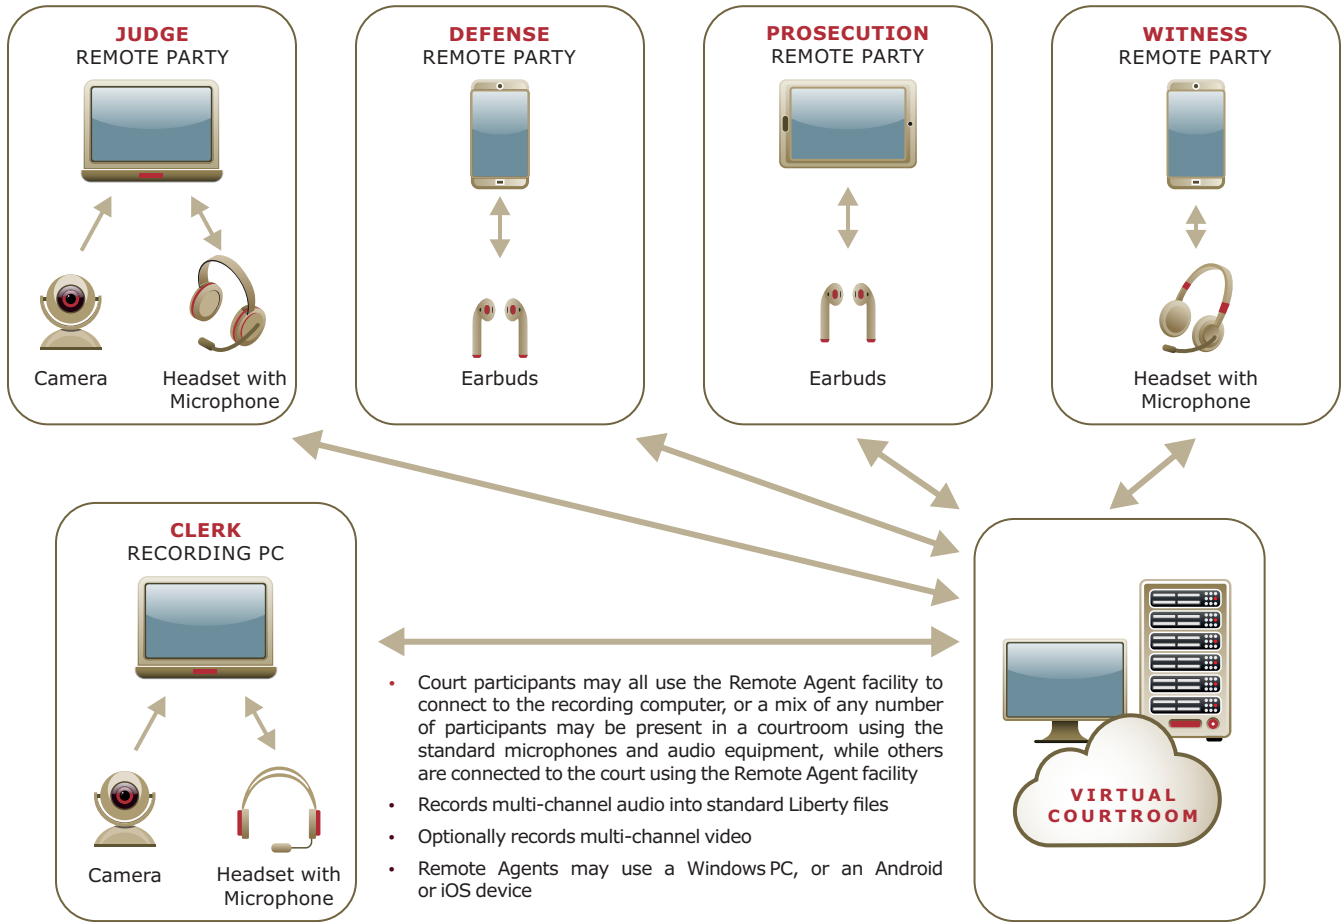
JUDGE
REMOTE PARTY

Camera

Headset with Microphone

DEFENSE
REMOTE PARTY

Earbuds

PROSECUTION
REMOTE PARTY

Earbuds

WITNESS
REMOTE PARTY

Headset with Microphone

CLERK
RECORDING PC

Camera

Headset with Microphone

• Court participants may all use the Remote Agent facility to connect to the recording computer, or a mix of any number of participants may be present in a courtroom using the standard microphones and audio equipment, while others are connected to the court using the Remote Agent facility

• Records multi-channel audio into standard Liberty files

• Optionally records multi-channel video

• Remote Agents may use a Windows PC, or an Android or iOS device

VIRTUAL COURTROOM